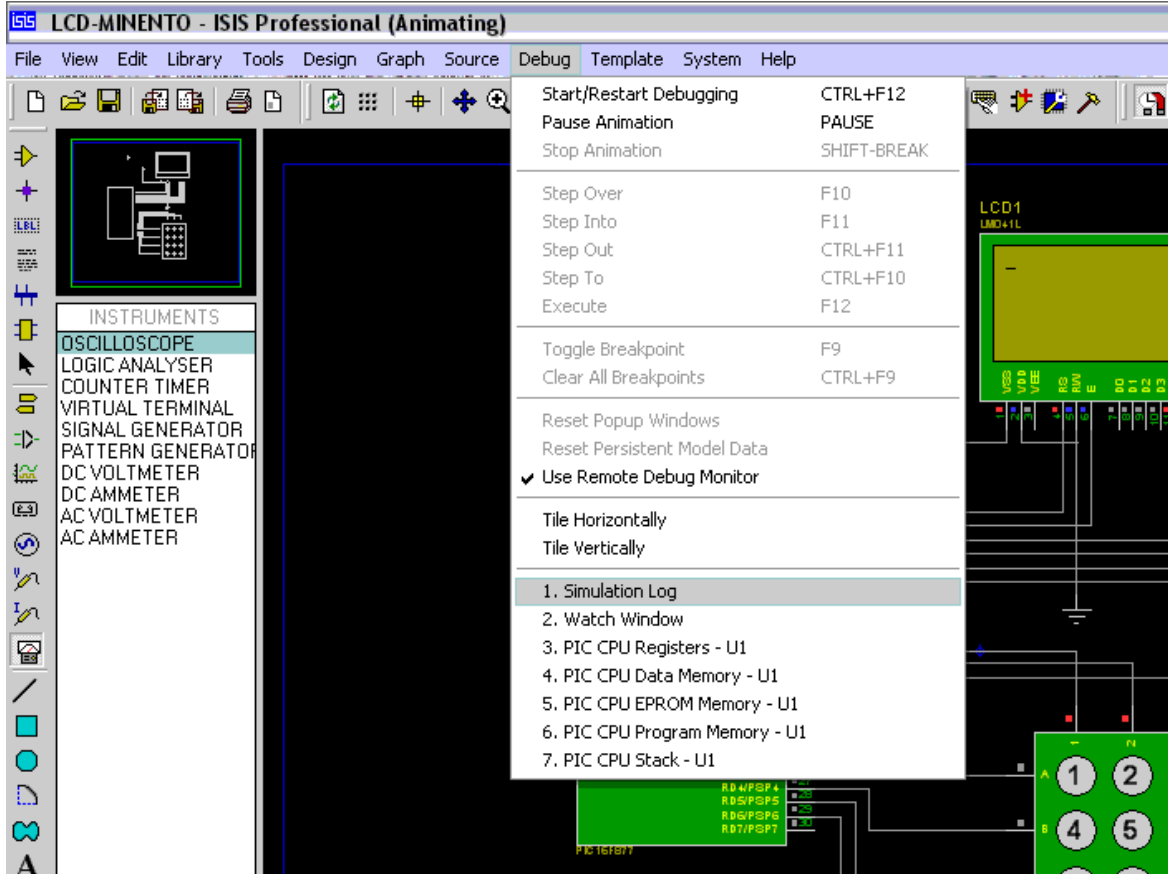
ISIS LCD-MINENTO - ISIS Professional (Animating)

File View Edit Library Tools Design Graph Source Debug Template System Help

INSTRUMENTS
OSCILLOSCOPE
LOGIC ANALYSER
COUNTER TIMER
VIRTUAL TERMINAL
SIGNAL GENERATOR
PATTERN GENERATOR
DC VOLTMETER
DC AMMETER
AC VOLTMETER
AC AMMETER

Start/Restart Debugging CTRL+F12
Pause Animation PAUSE
Stop Animation SHIFT-BREAK

Step Over F10
Step Into F11
Step Out CTRL+F11
Step To CTRL+F10
Execute F12

Toggle Breakpoint F9
Clear All Breakpoints CTRL+F9

Reset Popup Windows
Reset Persistent Model Data
✔ Use Remote Debug Monitor

Tile Horizontally
Tile Vertically

1. Simulation Log
2. Watch Window
3. PIC CPU Registers - U1
4. PIC CPU Data Memory - U1
5. PIC CPU EPROM Memory - U1
6. PIC CPU Program Memory - U1
7. PIC CPU Stack - U1

LCD1
LM041L

RD4/PSP4
RD5/PSP5
RD6/PSP6
RD7/PSP7
PIC16F877

A
B
1
2
4
5